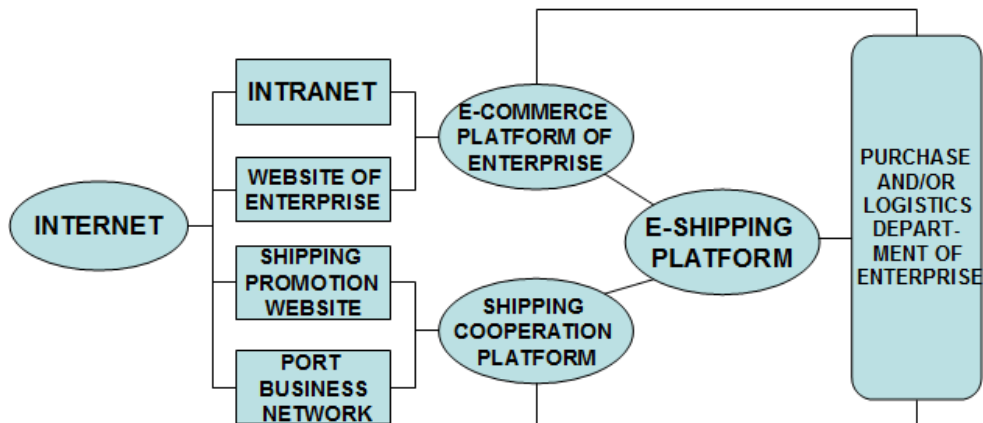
INTERNET

INTRANET

WEBSITE OF ENTERPRISE

SHIPPING PROMOTION WEBSITE

PORT BUSINESS NETWORK

E-COMMERCE PLATFORM OF ENTERPRISE

SHIPPING COOPERATION PLATFORM

E-SHIPPING PLATFORM

PURCHASE AND/OR LOGISTICS DEPART-MENT OF ENTERPRISE